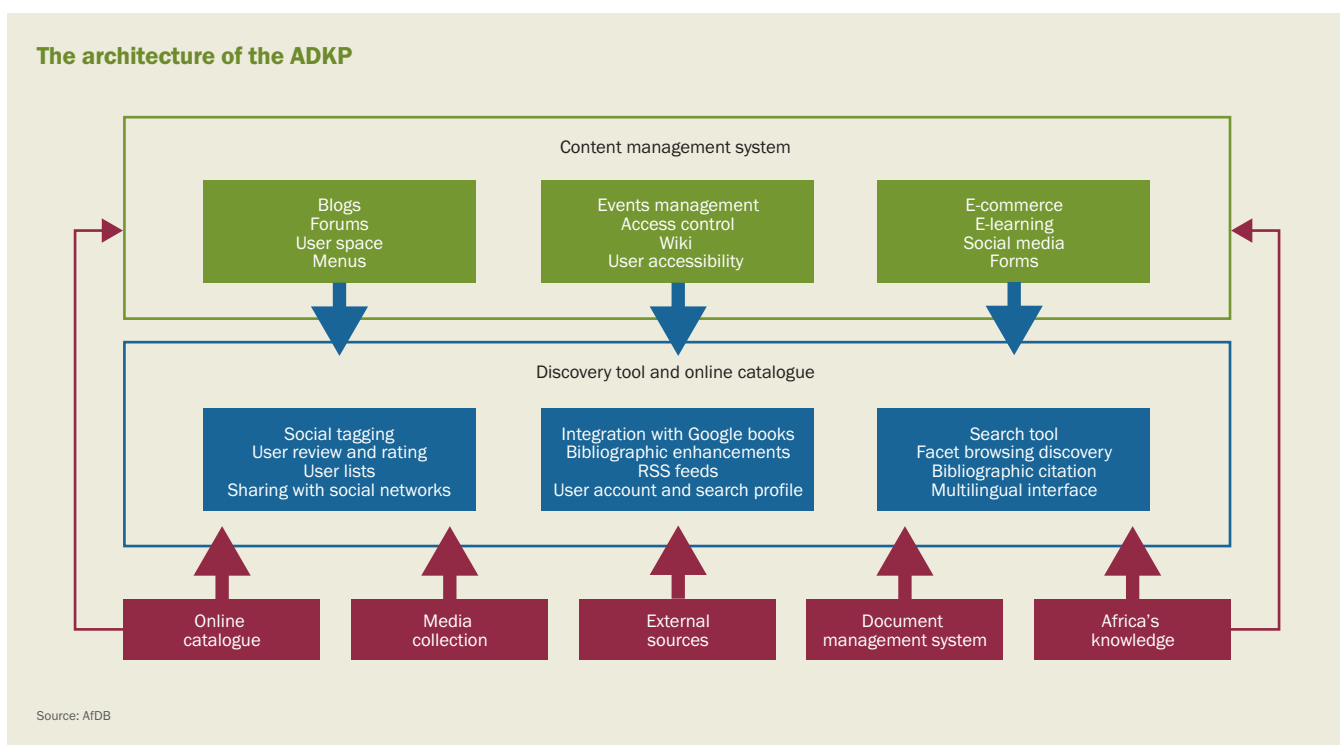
The architecture of the ADKP

Content management system

Blogs
Forums
User space
Menus

Events management
Access control
Wiki
User accessibility

E-commerce
E-learning
Social media
Forms

Discovery tool and online catalogue

Social tagging
User review and rating
User lists
Sharing with social networks

Integration with Google books
Bibliographic enhancements
RSS feeds
User account and search profile

Search tool
Facet browsing discovery
Bibliographic citation
Multilingual interface

Online catalogue

Media collection

External sources

Document management system

Africa's knowledge

Source: AfDB